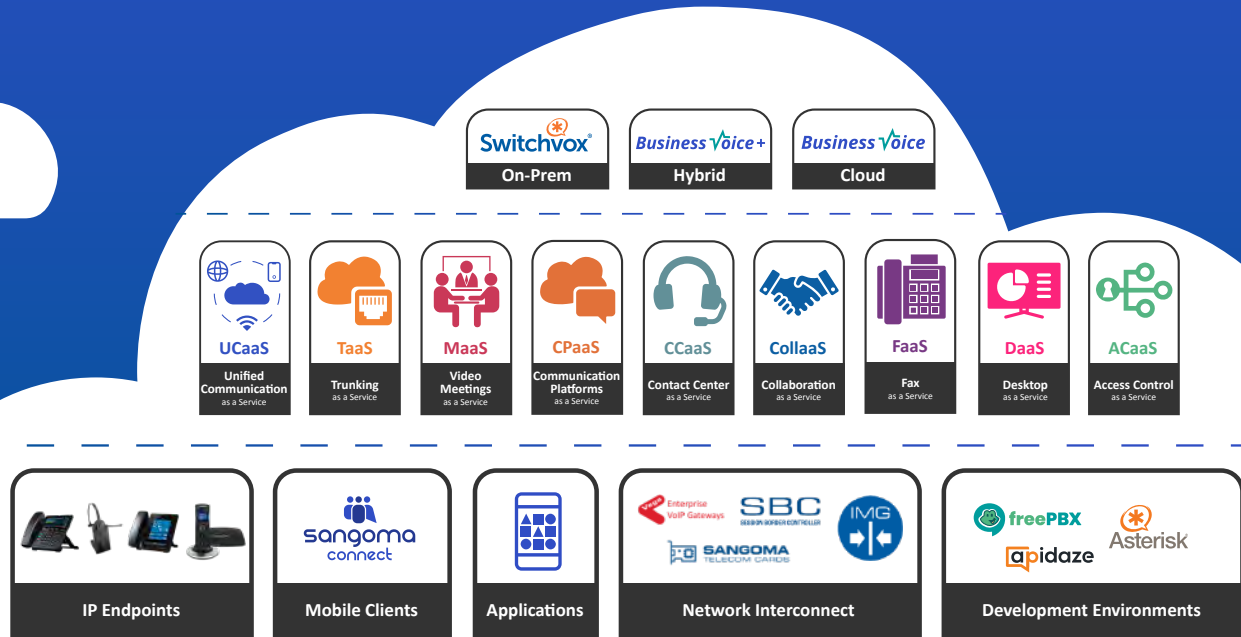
Switchvox
On-Prem

Business Voice+
Hybrid

Business Voice
Cloud

UCaaS
Unified Communication
as a Service

TaaS
Trunking
as a Service

MaaS
Video Meetings
as a Service

CPaaS
Communication Platforms
as a Service

CCaaS
Contact Center
as a Service

CollaaS
Collaboration
as a Service

FaaS
Fax
as a Service

DaaS
Desktop
as a Service

ACaaS
Access Control
as a Service

IP Endpoints

sangoma connect
Mobile Clients

Applications

Enterprise VoIP Gateways
SBC
SESSION BORDER CONTROLLER
IMG
SANGOMA
TELECOM CARDS
Network Interconnect

freePBX
Asterisk
apidaze
Development Environments